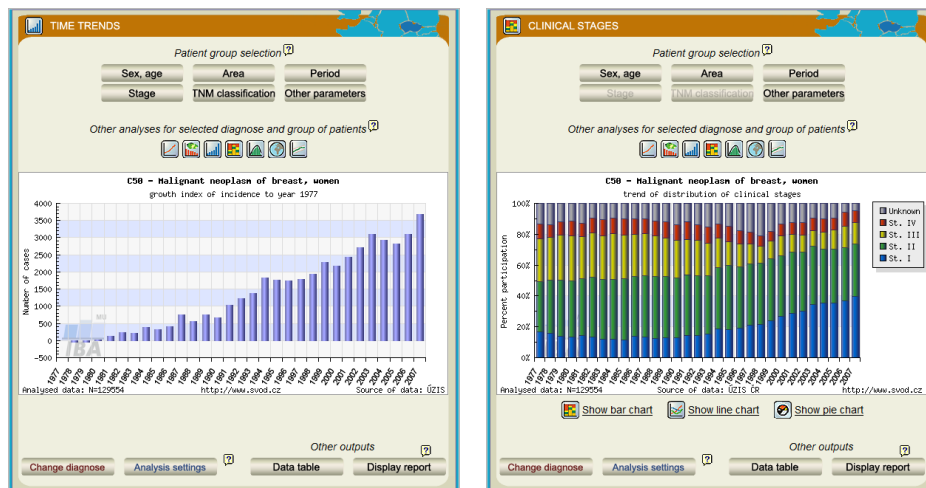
TIME TRENDS

Patient group selection ?

Sex, age | Area | Period
Stage | TNM classification | Other parameters

Other analyses for selected diagnose and group of patients ?

C50 - Malignant neoplasm of breast, women
growth index of incidence to year 1977

4000
3500
3000
2500
2000
1500
1000
500
0
-500

Number of cases

1977 1978 1979 1980 1981 1982 1983 1984 1985 1986 1987 1988 1989 1990 1991 1992 1993 1994 1995 1996 1997 1998 1999 2000 2001 2002 2003 2004 2005 2006 2007

MU
IBA

Analysed data: N=129554 http://www.svod.cz Source of data: ÚZIS

Other outputs ?

Change diagnose | Analysis settings ? | Data table | Display report

CLINICAL STAGES

Patient group selection ?

Sex, age | Area | Period
Stage | TNM classification | Other parameters

Other analyses for selected diagnose and group of patients ?

C50 - Malignant neoplasm of breast, women
trend of distribution of clinical stages

100%
80%
60%
40%
20%
0%

Percent participation

Unknown
St. IV
St. III
St. II
St. I

1977 1978 1979 1980 1981 1982 1983 1984 1985 1986 1987 1988 1989 1990 1991 1992 1993 1994 1995 1996 1997 1998 1999 2000 2001 2002 2003 2004 2005 2006 2007

Analysed data: N=129554 Source of data: ÚZIS ČR http://www.svod.cz

Show bar chart | Show line chart | Show pie chart

Other outputs ?

Change diagnose | Analysis settings ? | Data table | Display report